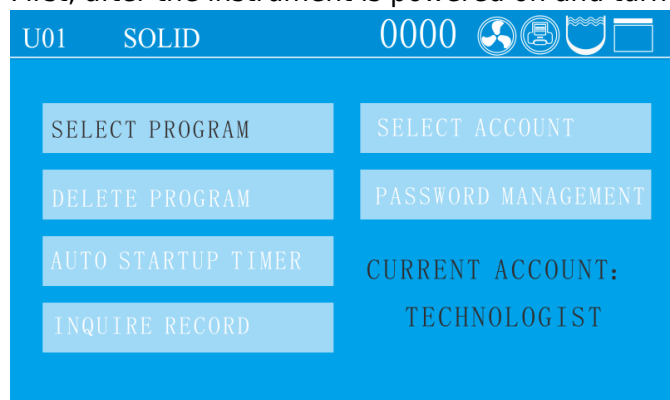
First, after the instrument is powered on and turn

U01 SOLID 0000

SELECT PROGRAM

SELECT ACCOUNT

DELETE PROGRAM

PASSWORD MANAGEMENT

AUTO STARTUP TIMER

CURRENT ACCOUNT:

TECHNOLOGIST

INQUIRE RECORD